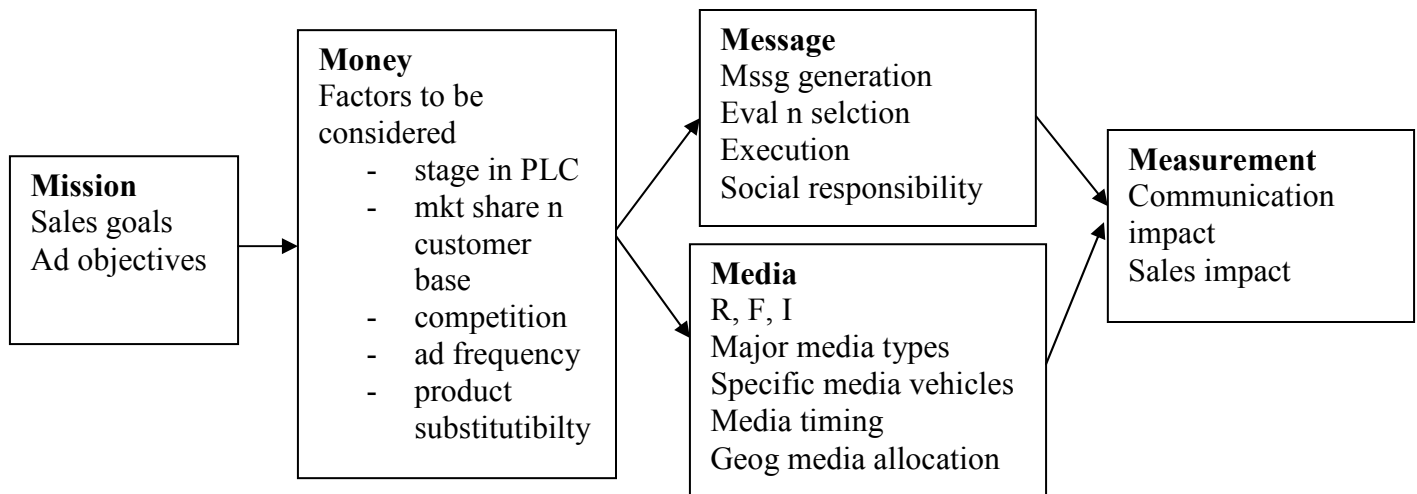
**Mission**
Sales goals
Ad objectives

**Money**
Factors to be considered
- stage in PLC
- mkt share n customer base
- competition
- ad frequency
- product substitutibilty

**Message**
Mssg generation
Eval n selction
Execution
Social responsibility

**Media**
R, F, I
Major media types
Specific media vehicles
Media timing
Geog media allocation

**Measurement**
Communication impact
Sales impact